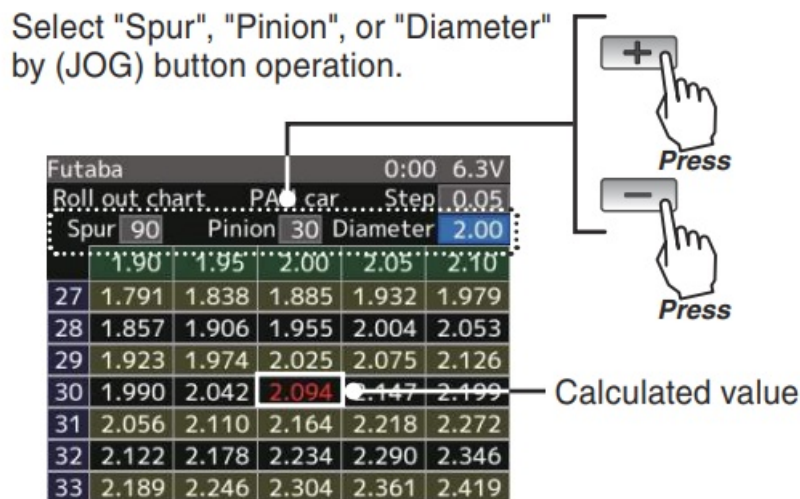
Select "Spur", "Pinion", or "Diameter" by (JOG) button operation.

+

Press

−

Press

Futaba 0:00 6.3V

Roll out chart PA car Step 0.05

Spur 90 Pinion 30 Diameter 2.00

| | 1.90 | 1.95 | 2.00 | 2.05 | 2.10 |
|---|---|---|---|---|---|
| 27 | 1.791 | 1.838 | 1.885 | 1.932 | 1.979 |
| 28 | 1.857 | 1.906 | 1.955 | 2.004 | 2.053 |
| 29 | 1.923 | 1.974 | 2.025 | 2.075 | 2.126 |
| 30 | 1.990 | 2.042 | 2.094 | 2.147 | 2.199 |
| 31 | 2.056 | 2.110 | 2.164 | 2.218 | 2.272 |
| 32 | 2.122 | 2.178 | 2.234 | 2.290 | 2.346 |
| 33 | 2.189 | 2.246 | 2.304 | 2.361 | 2.419 |

Calculated value